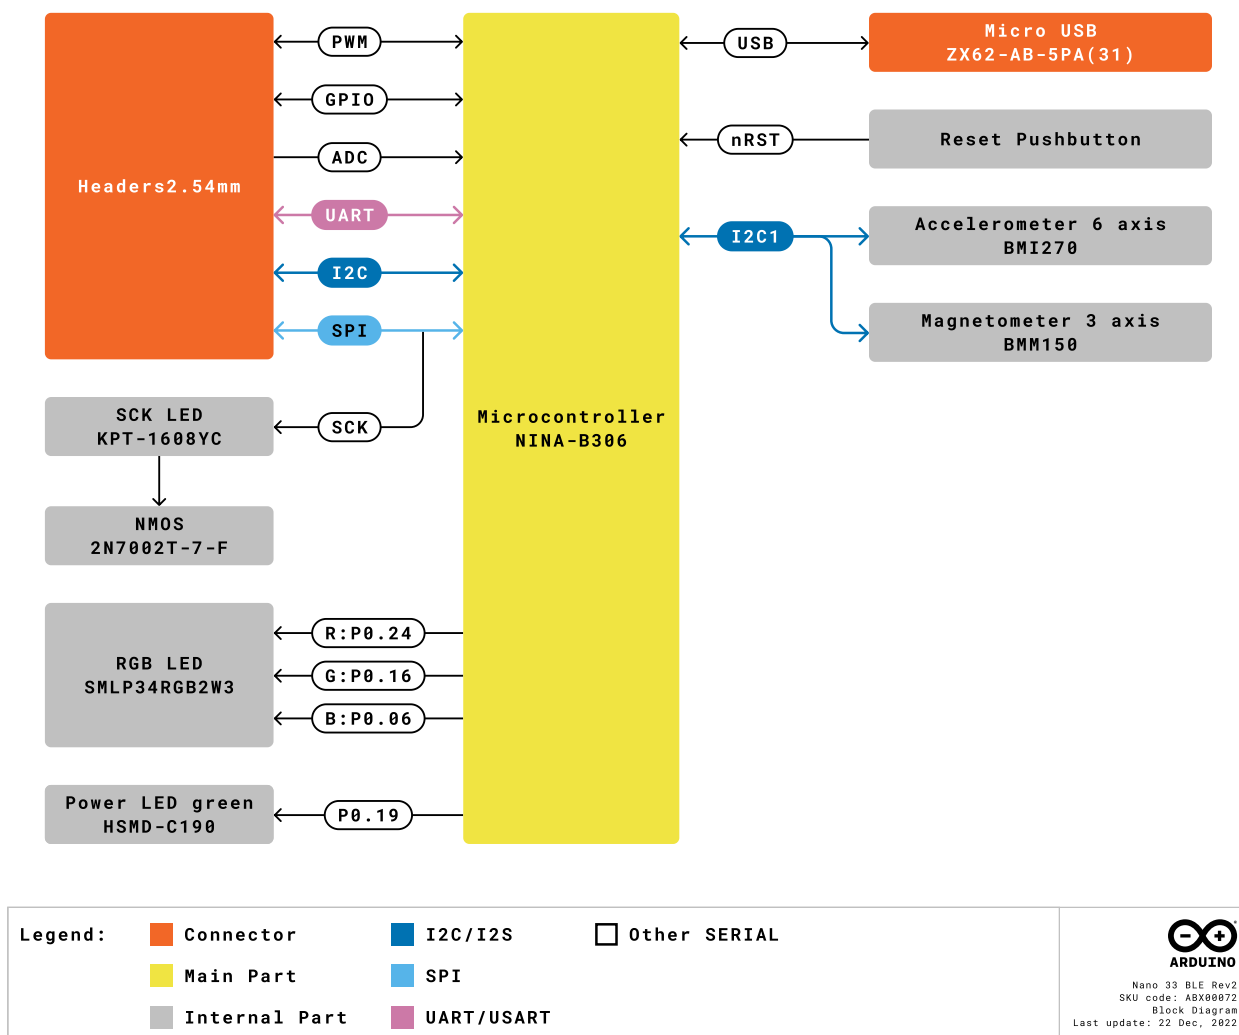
Headers2.54mm

PWM

GPIO

ADC

UART

I2C

SPI

Microcontroller
NINA-B306

USB

Micro USB
ZX62-AB-5PA(31)

nRST

Reset Pushbutton

I2C1

Accelerometer 6 axis
BMI270

Magnetometer 3 axis
BMM150

SCK LED
KPT-1608YC

SCK

NMOS
2N7002T-7-F

RGB LED
SMLP34RGB2W3

R:P0.24

G:P0.16

B:P0.06

Power LED green
HSMD-C190

P0.19

Legend:

Connector

Main Part

Internal Part

I2C/I2S

SPI

UART/USART

Other SERIAL

ARDUINO

Nano 33 BLE Rev2
SKU code: ABX00072
Block Diagram
Last update: 22 Dec, 2022